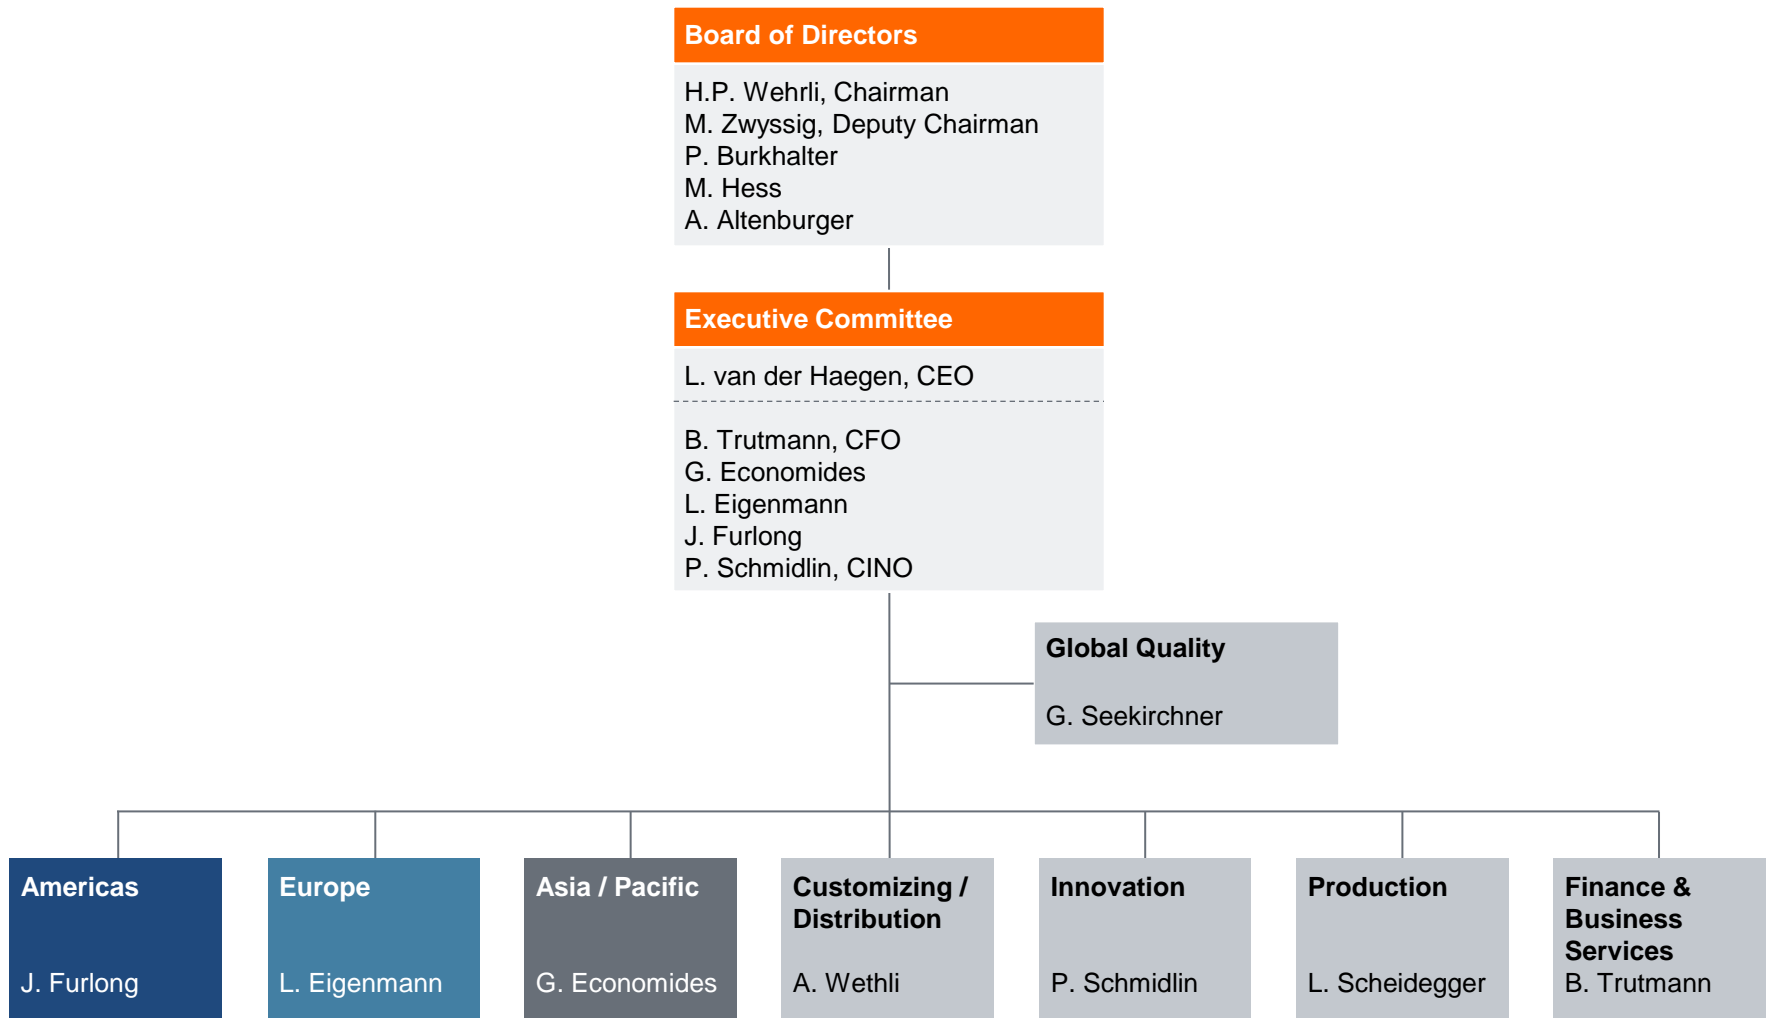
Board of Directors

H.P. Wehrli, Chairman
M. Zwyssig, Deputy Chairman
P. Burkhalter
M. Hess
A. Altenburger

Executive Committee

L. van der Haegen, CEO

B. Trutmann, CFO
G. Economides
L. Eigenmann
J. Furlong
P. Schmidlin, CINO

Global Quality

G. Seekirchner

Americas

J. Furlong

Europe

L. Eigenmann

Asia / Pacific

G. Economides

Customizing / Distribution

A. Wethli

Innovation

P. Schmidlin

Production

L. Scheidegger

Finance & Business Services
B. Trutmann